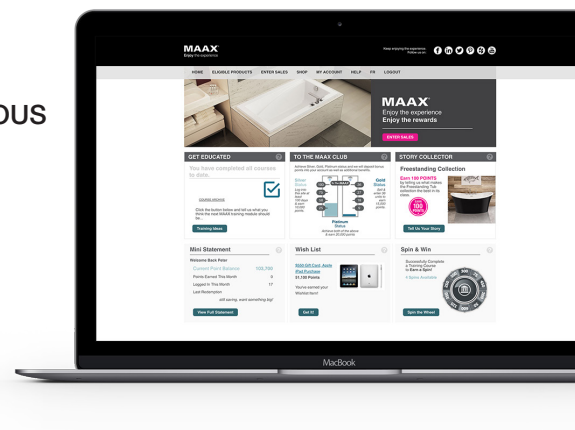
OUS

MAAX
Enjoy the experience

Keep enjoying the experience. Follow us on:

HOME ELIGIBLE PRODUCTS ENTER SALES SHOP MY ACCOUNT HELP FR LOGOUT

MAAX
Enjoy the experience
Enjoy the rewards

ENTER SALES

GET EDUCATED

You have completed all courses to date.

COURSE ARCHIVE

Click the button below and tell us what you think the most MAAX training module should be...

Training Ideas

TO THE MAAX CLUB

Silver Status

Gold Status

Platinum Status

STORY COLLECTOR

Freestanding Collection

Earn 100 POINTS

100 POINTS

Tell Us Your Story

Mini Statement

Welcome Back Peter

Current Point Balance 103,700
Points Earned This Month 0
Logged In This Month 17
Last Redemption

View Full Statement

Wish List

iPad Purchase
31,100 Points

You've earned your Wishlist Item!

Get It!

Spin & Win

Successfully Complete a Training Course to Earn a Spin!

0 Spins Available

Spin the Wheel

MacBook